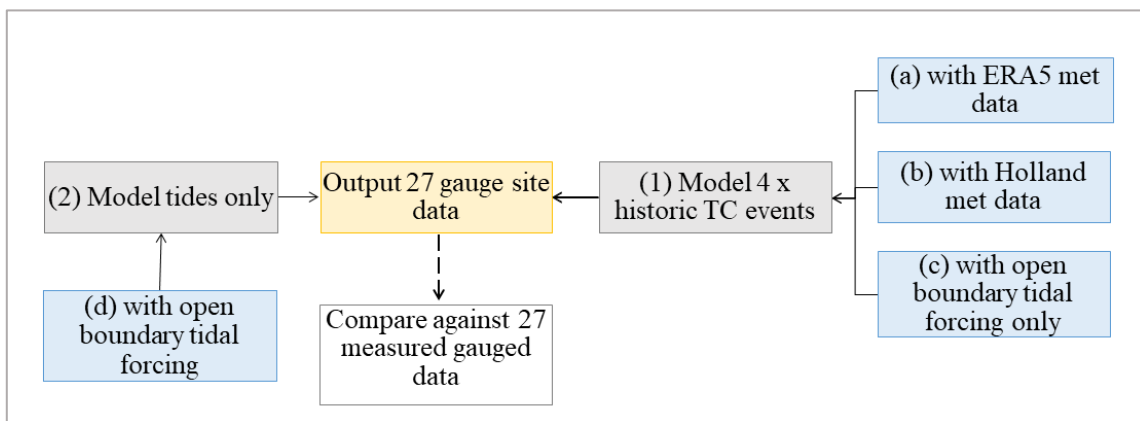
(a) with ERA5 met data

(2) Model tides only

Output 27 gauge site data

(1) Model 4 x historic TC events

(b) with Holland met data

(c) with open boundary tidal forcing only

(d) with open boundary tidal forcing

Compare against 27 measured gauged data